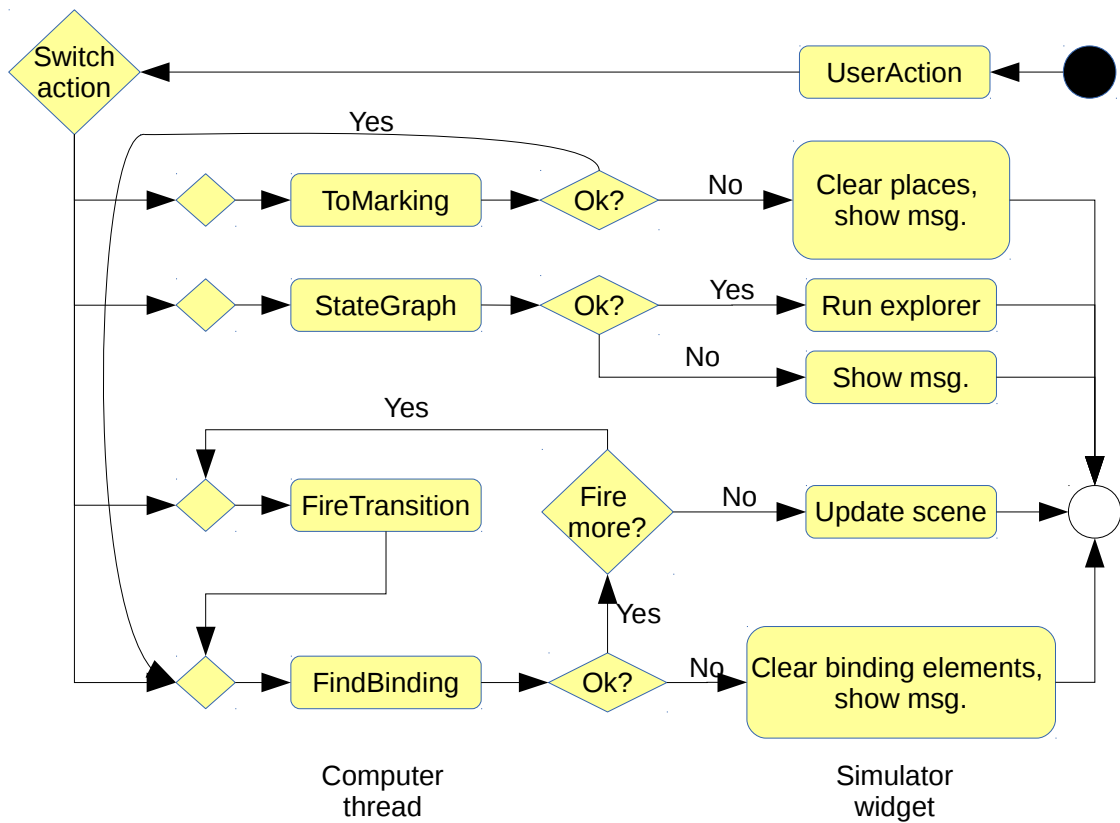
Switch action

UserAction

Yes

ToMarking

Ok?

No

Clear places, show msg.

StateGraph

Ok?

Yes

Run explorer

No

Show msg.

Yes

FireTransition

Fire more?

No

Update scene

Yes

FindBinding

Ok?

No

Clear binding elements, show msg.

Computer thread

Simulator widget